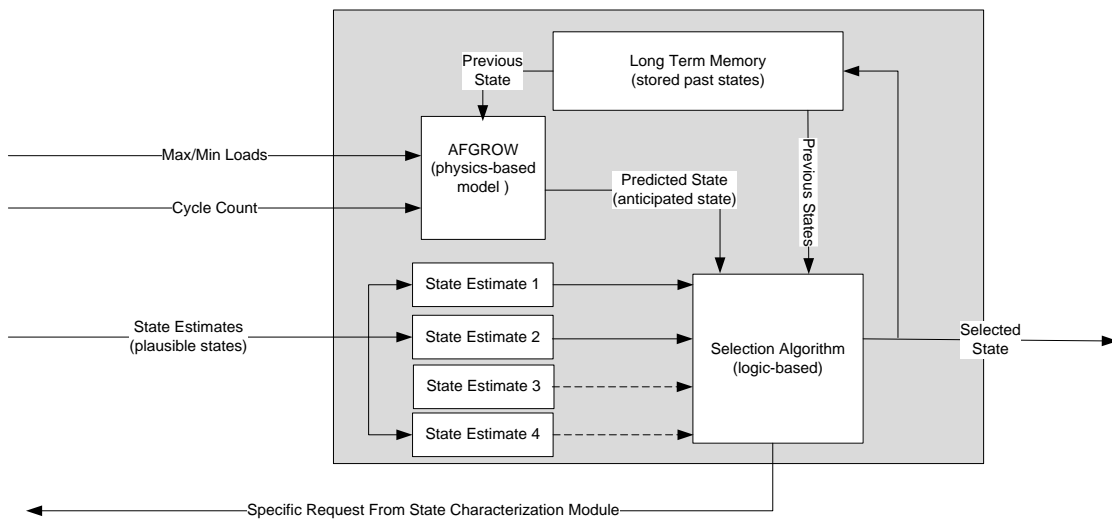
Previous State

Long Term Memory
(stored past states)

Max/Min Loads

Cycle Count

AFGROW
(physics-based model )

Predicted State
(anticipated state)

Previous States

State Estimate 1

State Estimates
(plausible states)

State Estimate 2

State Estimate 3

State Estimate 4

Selection Algorithm
(logic-based)

Selected State

Specific Request From State Characterization Module